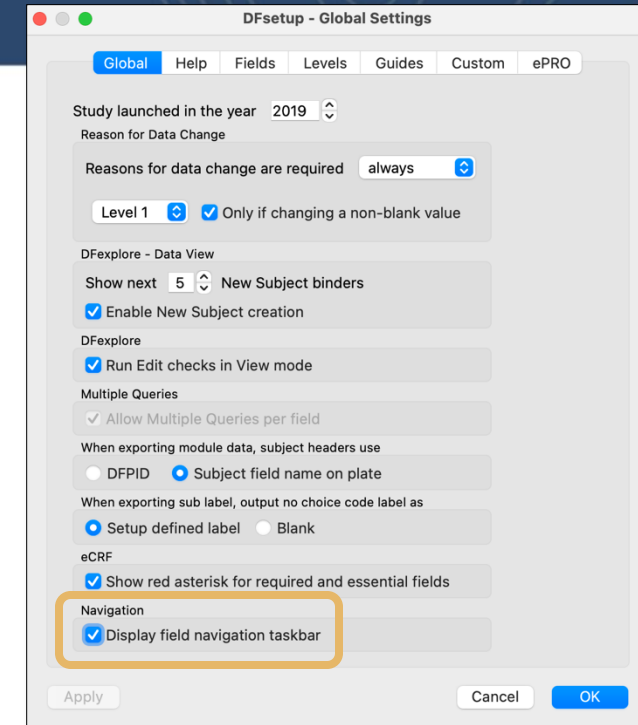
DFsetup - Global Settings

Global | Help | Fields | Levels | Guides | Custom | ePRO

Study launched in the year 2019

Reason for Data Change

Reasons for data change are required always

Level 1 Only if changing a non-blank value

DFexplore - Data View

Show next 5 New Subject binders

Enable New Subject creation

DFexplore

Run Edit checks in View mode

Multiple Queries

Allow Multiple Queries per field

When exporting module data, subject headers use

DFPID Subject field name on plate

When exporting sub label, output no choice code label as

Setup defined label Blank

eCRF

Show red asterisk for required and essential fields

Navigation

Display field navigation taskbar

Apply Cancel OK